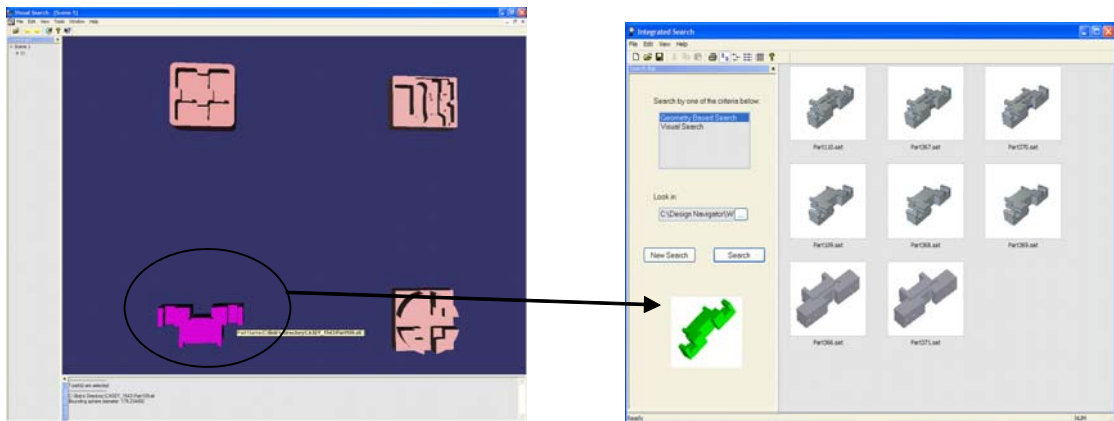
Visual Search - [Scene 1]

File Edit View Tools Window Help

Scene 1

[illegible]

1 part(s) are selected

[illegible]

Integrated Search

File Edit View Help

Search by one of the criteria below:

Geometry Based Search

Visual Search

Look in:

C:\Design Navigator\W

...

New Search

Search

Part110.sat

Part367.sat

Part370.sat

Part109.sat

Part368.sat

Part369.sat

Part366.sat

Part371.sat

Ready

NUM